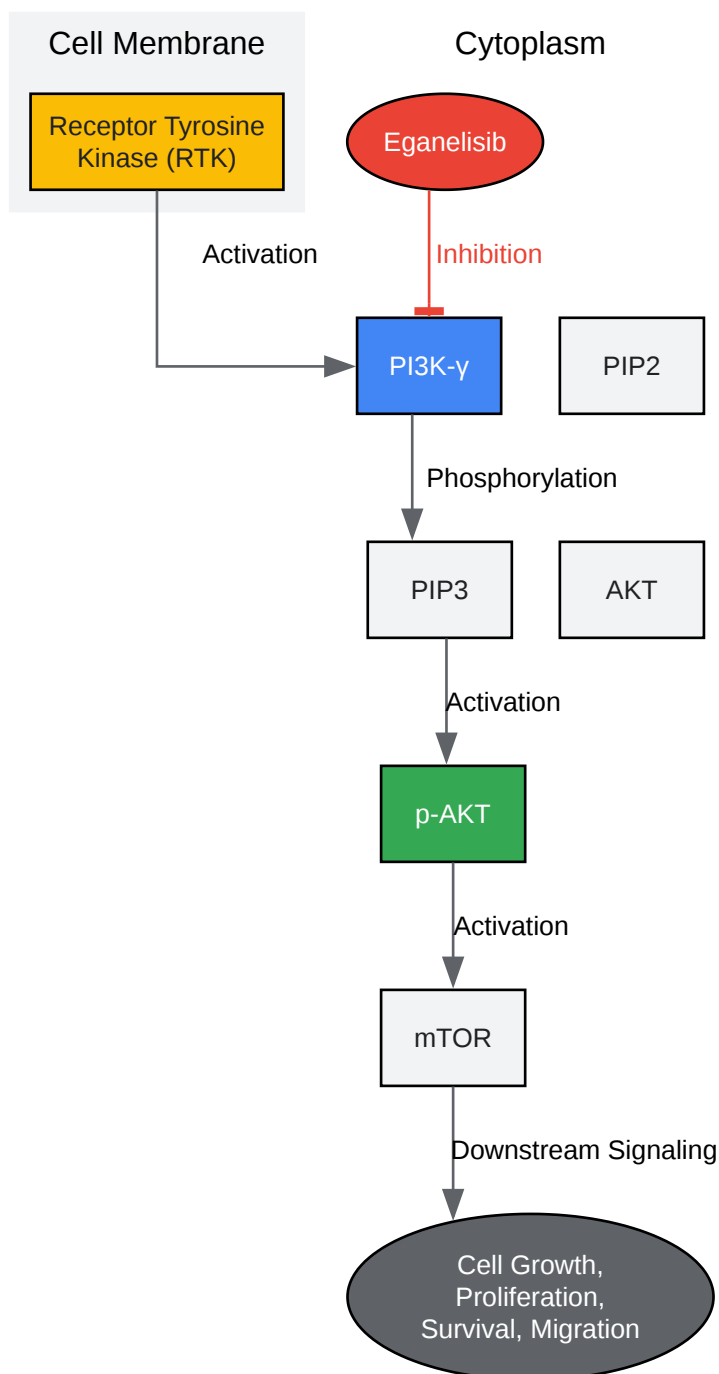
Cell Membrane

Receptor Tyrosine Kinase (RTK)

Cytoplasm

Eganelisib

Activation

Inhibition

PI3K-γ

PIP2

Phosphorylation

PIP3

AKT

Activation

p-AKT

Activation

mTOR

Downstream Signaling

Cell Growth, Proliferation, Survival, Migration